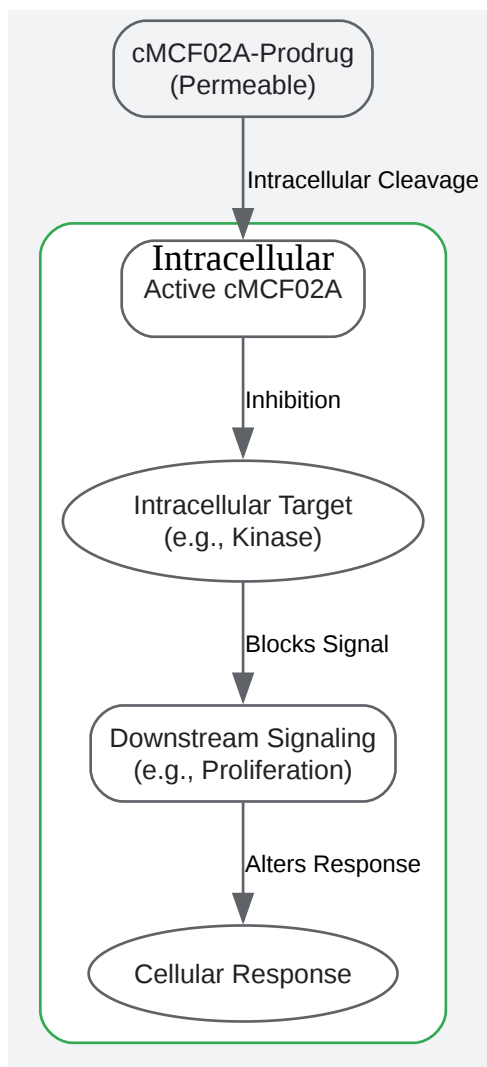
cMCF02A-Prodrug
(Permeable)

Intracellular Cleavage

Intracellular

Active cMCF02A

Inhibition

Intracellular Target
(e.g., Kinase)

Blocks Signal

Downstream Signaling
(e.g., Proliferation)

Alters Response

Cellular Response